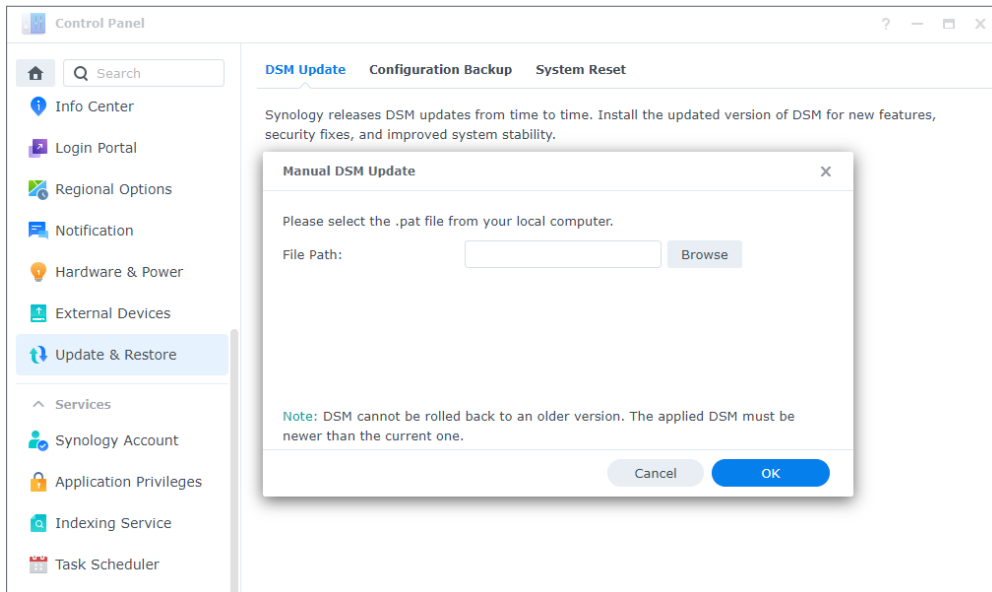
Control Panel

? — ☐ ✕

Search

Info Center

Login Portal

Regional Options

Notification

Hardware & Power

External Devices

Update & Restore

Services

Synology Account

Application Privileges

Indexing Service

Task Scheduler

DSM Update Configuration Backup System Reset

Synology releases DSM updates from time to time. Install the updated version of DSM for new features, security fixes, and improved system stability.

Manual DSM Update

Please select the .pat file from your local computer.

File Path: Browse

Note: DSM cannot be rolled back to an older version. The applied DSM must be newer than the current one.

Cancel OK